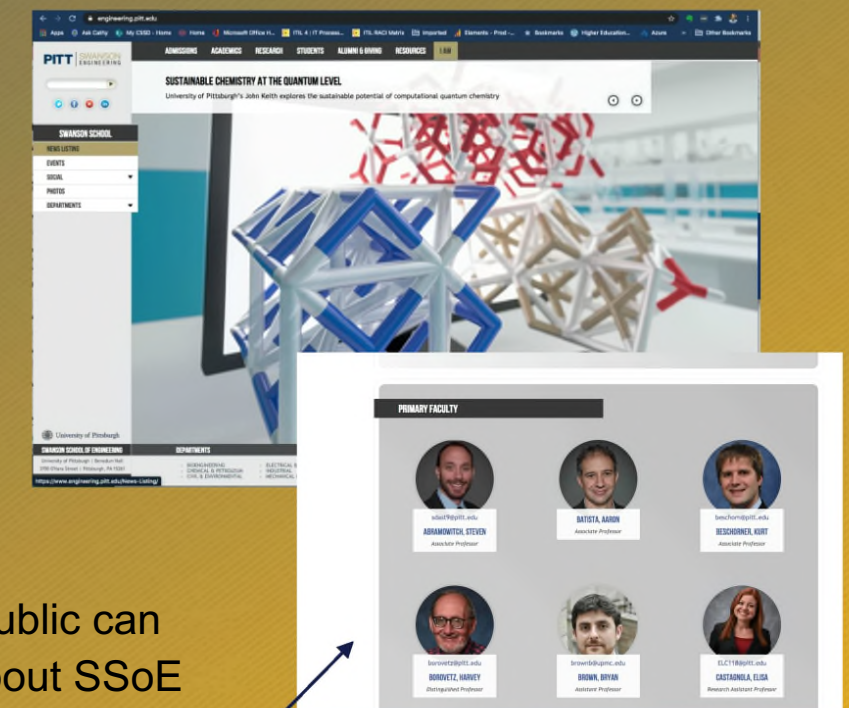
engineering.pitt.edu

Apps Ask Cathy My CSSD - Home Home Microsoft Office H... ITIL 4 | IT Process... ITIL RACI Matrix Imported Elements - Prod -... Bookmarks Higher Education... Azure Other Bookmarks

PITT SWANSON ENGINEERING

ADMISSIONS ACADEMICS RESEARCH STUDENTS ALUMNI & GIVING RESOURCES I AM

SUSTAINABLE CHEMISTRY AT THE QUANTUM LEVEL

University of Pittsburgh's John Keith explores the sustainable potential of computational quantum chemistry

SWANSON SCHOOL

NEWS LISTING

EVENTS

SOCIAL

PHOTOS

DEPARTMENTS

University of Pittsburgh

SWANSON SCHOOL OF ENGINEERING

University of Pittsburgh · Benedum Hall 3700 O'Hara Street · Pittsburgh, PA 15261

DEPARTMENTS

BIOENGINEERING CHEMICAL & PETROLEUM CIVIL & ENVIRONMENTAL

ELECTRICAL INDUSTRIAL MECHANICAL

https://www.engineering.pitt.edu/News-Listing/

PRIMARY FACULTY

sdavid9@pitt.edu
ABRAMOWITCH, STEVEN
Associate Professor

BATISTA, AARON
Associate Professor

beschorn@pitt.edu
BESCHORNER, KURT
Associate Professor

borovetz@pitt.edu
BOROVETZ, HARVEY
Distinguished Professor

brownb@upmc.edu
BROWN, BRYAN
Assistant Professor

ELC118@pitt.edu
CASTAGNOLA, ELISA
Research Assistant Professor

ublic can
out SSoE